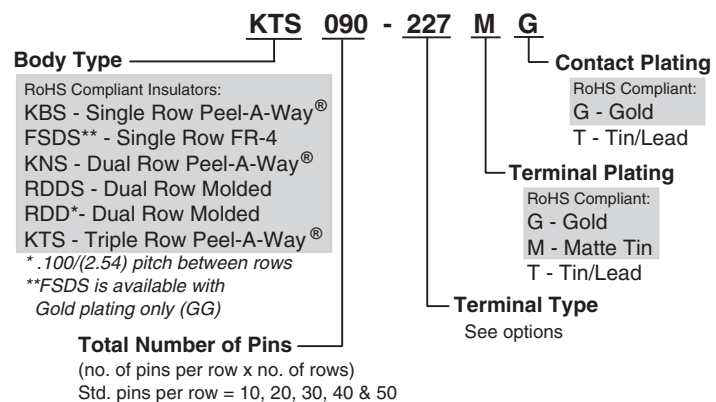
KTS 090 - 227 M G

Body Type

RoHS Compliant Insulators:
KBS - Single Row Peel-A-Way®
FSDS** - Single Row FR-4
KNS - Dual Row Peel-A-Way®
RDDS - Dual Row Molded
RDD*- Dual Row Molded
KTS - Triple Row Peel-A-Way®

* .100/(2.54) pitch between rows
**FSDS is available with Gold plating only (GG)

Total Number of Pins
(no. of pins per row x no. of rows)
Std. pins per row = 10, 20, 30, 40 & 50

Contact Plating
RoHS Compliant:
G - Gold
T - Tin/Lead

Terminal Plating
RoHS Compliant:
G - Gold
M - Matte Tin
T - Tin/Lead

Terminal Type
See options